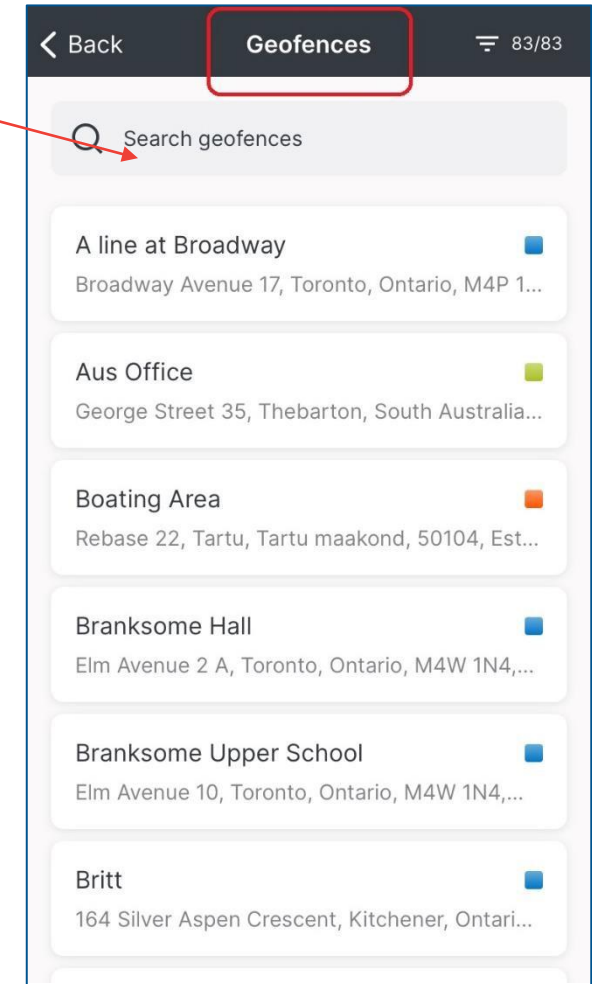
Back

Geofences

83/83

Search geofences

A line at Broadway
Broadway Avenue 17, Toronto, Ontario, M4P 1...

Aus Office
George Street 35, Thebarton, South Australia...

Boating Area
Rebase 22, Tartu, Tartu maakond, 50104, Est...

Branksome Hall
Elm Avenue 2 A, Toronto, Ontario, M4W 1N4,...

Branksome Upper School
Elm Avenue 10, Toronto, Ontario, M4W 1N4,...

Britt
164 Silver Aspen Crescent, Kitchener, Ontari...